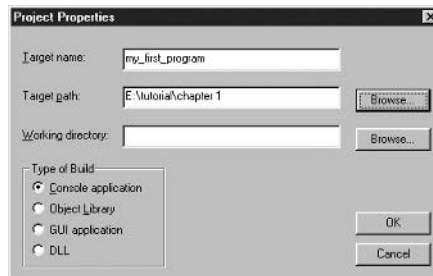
Project Properties

Target name: my_first_program

Target path: E:\tutorial\chapter 1

Browse...

Working directory:

Browse...

Type of Build

Console application

Object Library

GUI application

DLL

OK

Cancel